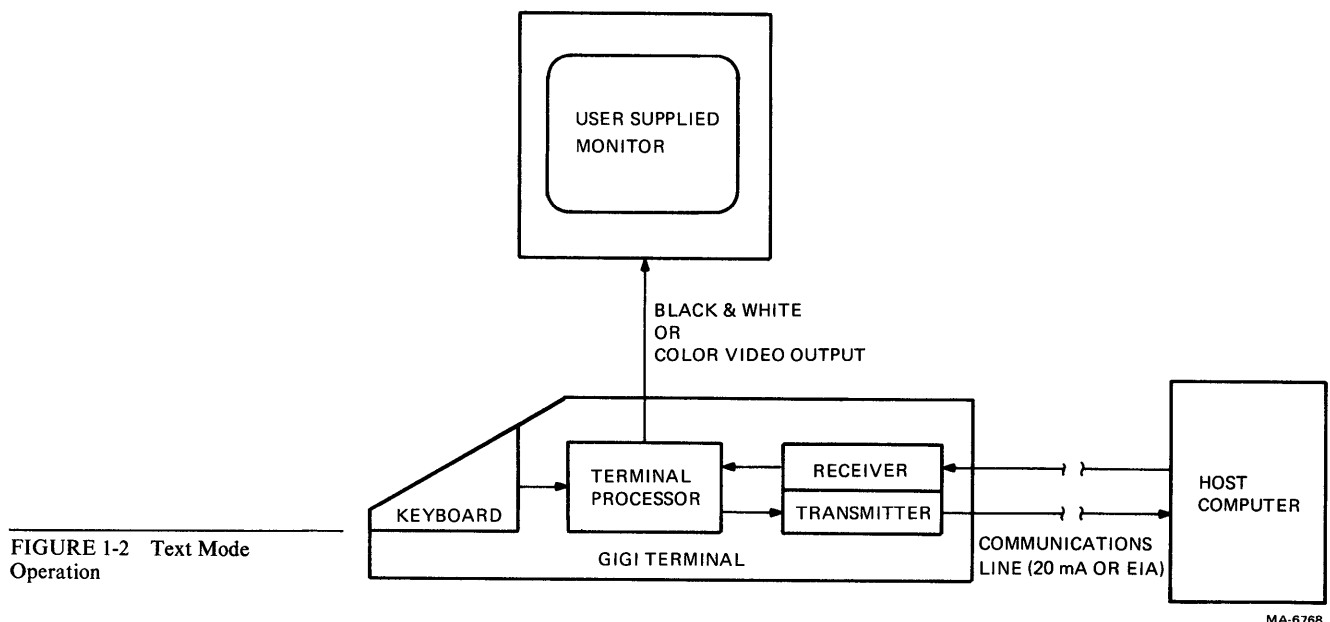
USER SUPPLIED MONITOR

BLACK & WHITE
OR
COLOR VIDEO OUTPUT

KEYBOARD

TERMINAL PROCESSOR

RECEIVER

TRANSMITTER

GIGI TERMINAL

HOST COMPUTER

COMMUNICATIONS LINE (20 mA OR EIA)

FIGURE 1-2 Text Mode Operation

MA-6768